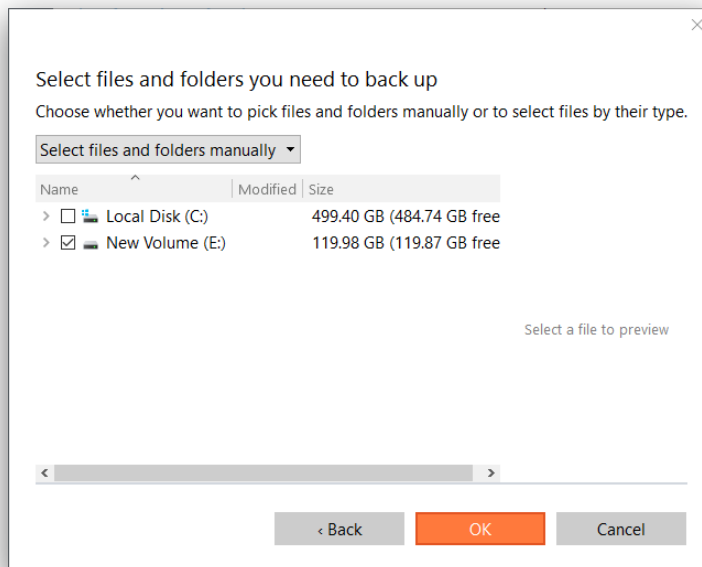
Select files and folders you need to back up

Choose whether you want to pick files and folders manually or to select files by their type.

Select files and folders manually

| Name | Modified | Size |
|---|---|---|
| Local Disk (C:) | | 499.40 GB (484.74 GB free |
| New Volume (E:) | | 119.98 GB (119.87 GB free |

Select a file to preview

‹ Back

OK

Cancel